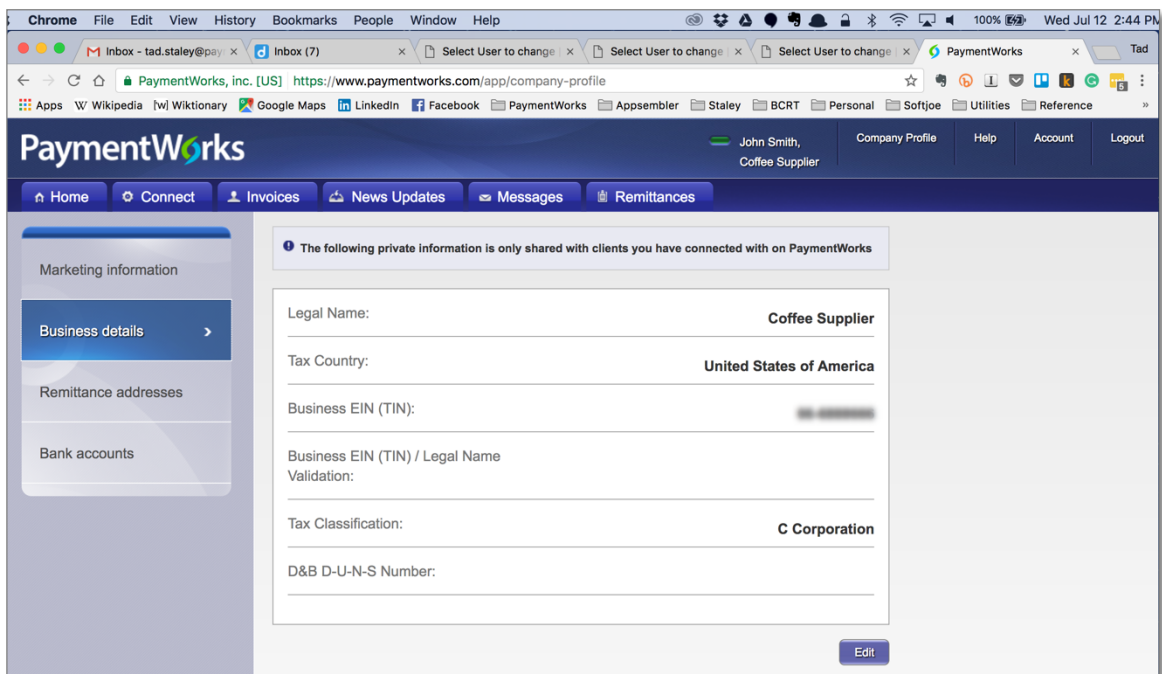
Chrome File Edit View History Bookmarks People Window Help 100% Wed Jul 12 2:44 PM

Inbox - tad.staley@pay × Inbox (7) × Select User to change × Select User to change × Select User to change × PaymentWorks × Tad

PaymentWorks, inc. [US] https://www.paymentworks.com/app/company-profile

Apps Wikipedia [w] Wiktionary Google Maps LinkedIn Facebook PaymentWorks Appsembler Staley BCRT Personal Softjoe Utilities Reference »

PaymentWorks

John Smith, Coffee Supplier

Company Profile Help Account Logout

Home Connect Invoices News Updates Messages Remittances

Marketing information

Business details

Remittance addresses

Bank accounts

The following private information is only shared with clients you have connected with on PaymentWorks

| | |
|---|---|
| Legal Name: | Coffee Supplier |
| Tax Country: | United States of America |
| Business EIN (TIN): | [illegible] |
| Business EIN (TIN) / Legal Name Validation: | |
| Tax Classification: | C Corporation |
| D&B D-U-N-S Number: | |

Edit